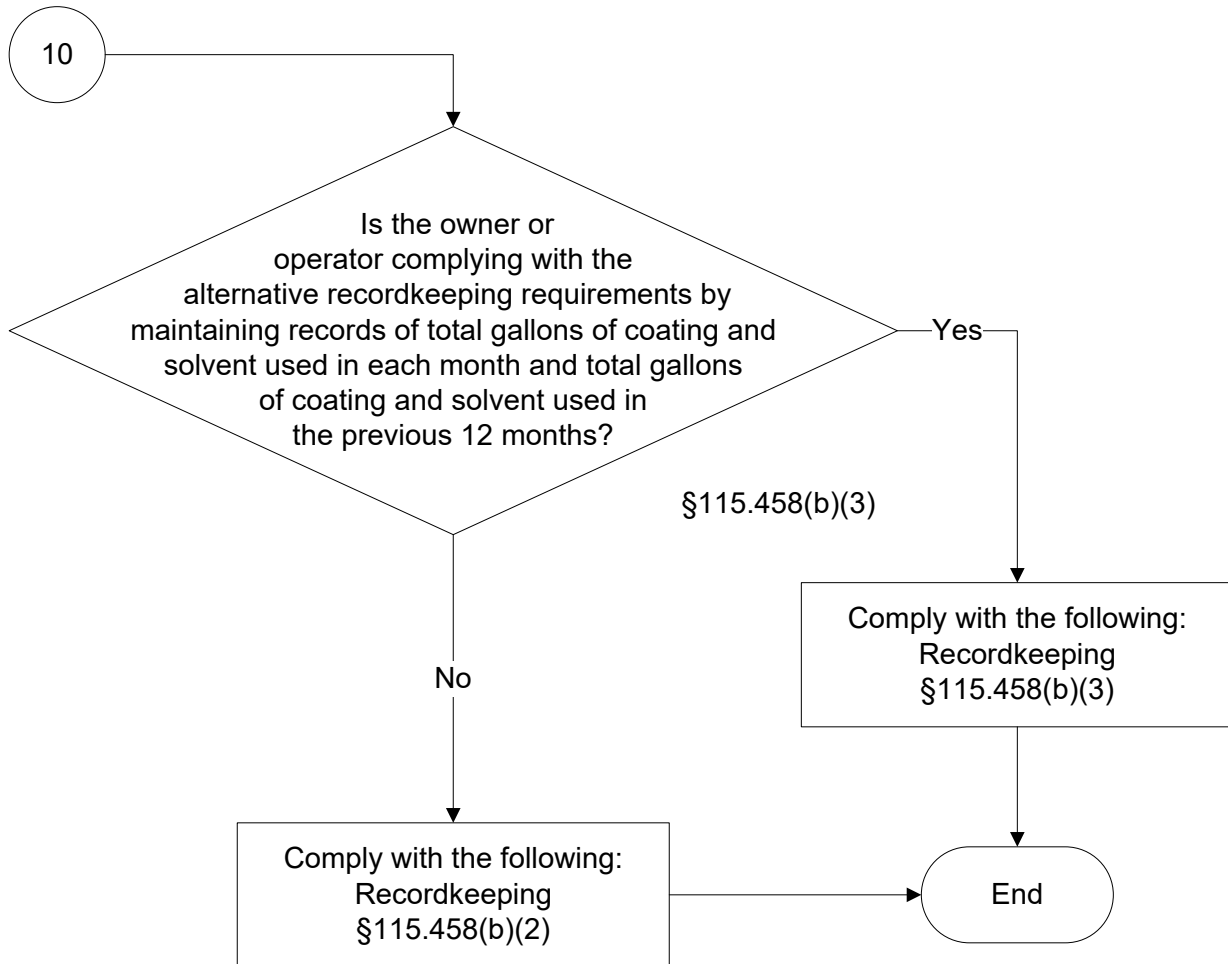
10

Is the owner or operator complying with the alternative recordkeeping requirements by maintaining records of total gallons of coating and solvent used in each month and total gallons of coating and solvent used in the previous 12 months?

Yes

§115.458(b)(3)

No

Comply with the following:
Recordkeeping
§115.458(b)(3)

Comply with the following:
Recordkeeping
§115.458(b)(2)

End